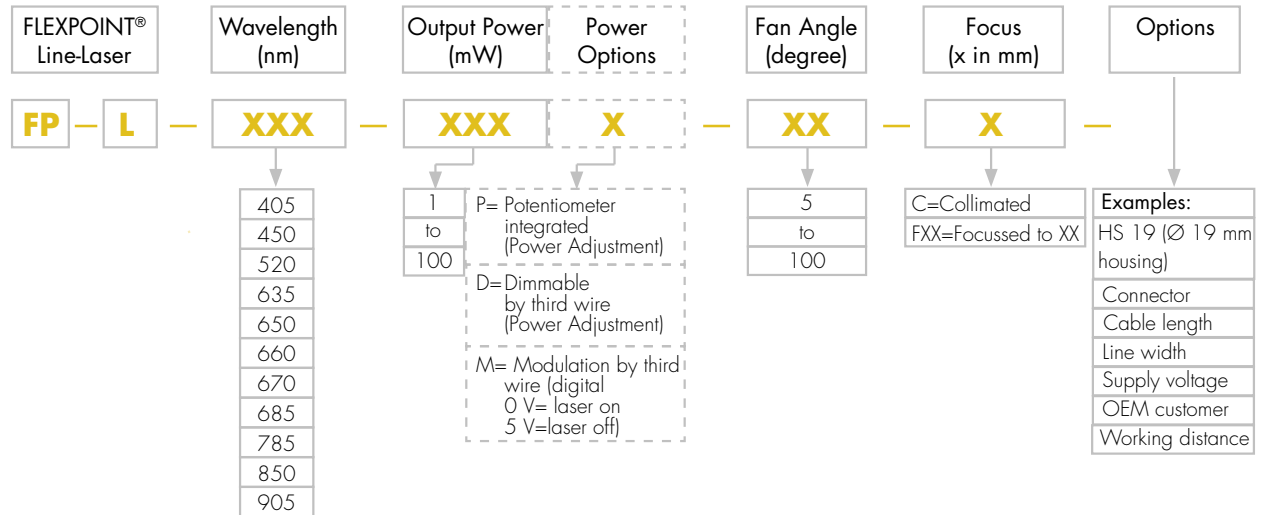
FLEXPOINT® Line-Laser

Wavelength (nm)

Output Power (mW)

Power Options

Fan Angle (degree)

Focus (x in mm)

Options

FP — L — XXX — XXX X — XX — X —

405
450
520
635
650
660
670
685
785
850
905

1
to
100

P= Potentiometer integrated (Power Adjustment)

D= Dimmable by third wire (Power Adjustment)

M= Modulation by third wire (digital 0 V= laser on 5 V=laser off)

5
to
100

C=Collimated
FXX=Focussed to XX

Examples:
HS 19 (Ø 19 mm housing)
Connector
Cable length
Line width
Supply voltage
OEM customer
Working distance